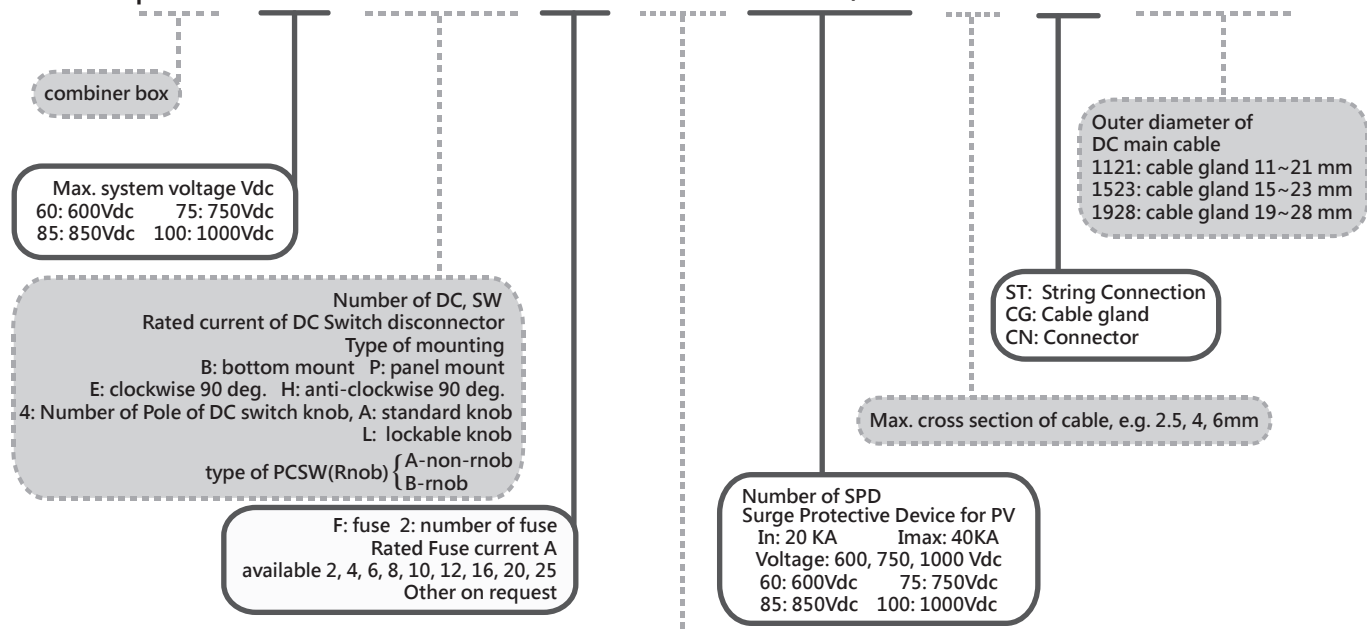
combiner box

Max. system voltage Vdc
60: 600Vdc 75: 750Vdc
85: 850Vdc 100: 1000Vdc

Number of DC, SW
Rated current of DC Switch disconnector
Type of mounting
B: bottom mount P: panel mount
E: clockwise 90 deg. H: anti-clockwise 90 deg.
4: Number of Pole of DC switch knob, A: standard knob
L: lockable knob
type of PCSW(Rnob) $\begin{cases} \text{A-non-rnob} \\ \text{B-rnob} \end{cases}$

F: fuse 2: number of fuse
Rated Fuse current A
available 2, 4, 6, 8, 10, 12, 16, 20, 25
Other on request

Number of SPD
Surge Protective Device for PV
In: 20 KA Imax: 40KA
Voltage: 600, 750, 1000 Vdc
60: 600Vdc 75: 750Vdc
85: 850Vdc 100: 1000Vdc

Max. cross section of cable, e.g. 2.5, 4, 6mm

ST: String Connection
CG: Cable gland
CN: Connector

Outer diameter of
DC main cable
1121: cable gland 11~21 mm
1523: cable gland 15~23 mm
1928: cable gland 19~28 mm